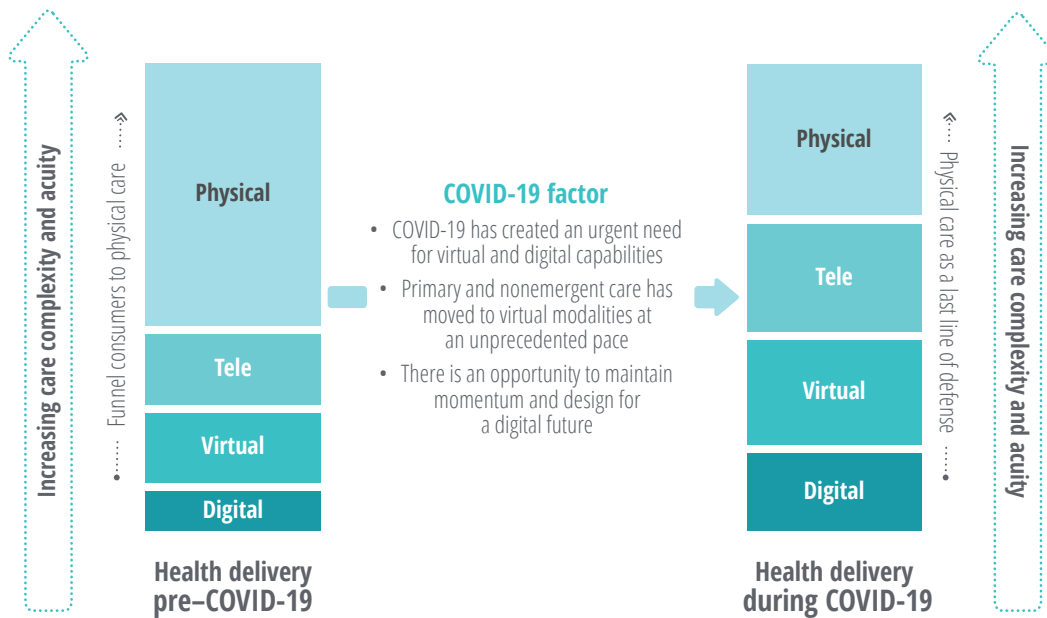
Increasing care complexity and acuity

Funnel consumers to physical care

Physical

Tele

Virtual

Digital

Health delivery pre–COVID-19

COVID-19 factor

• COVID-19 has created an urgent need for virtual and digital capabilities

• Primary and nonemergent care has moved to virtual modalities at an unprecedented pace

• There is an opportunity to maintain momentum and design for a digital future

Physical

Tele

Virtual

Digital

Health delivery during COVID-19

Physical care as a last line of defense

Increasing care complexity and acuity